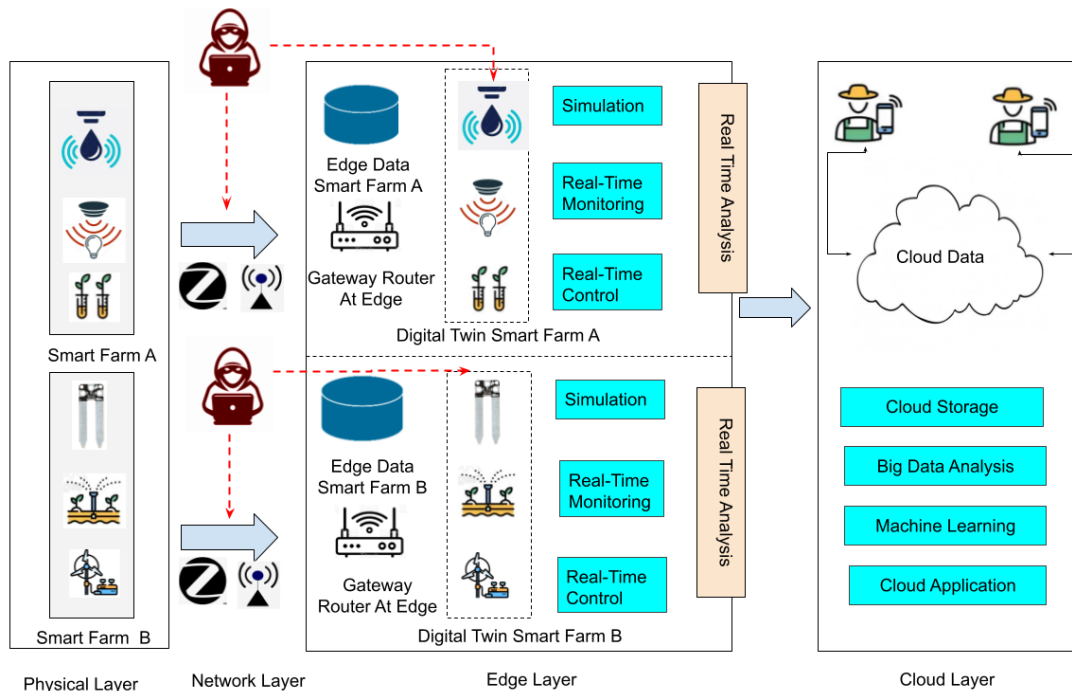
Smart Farm A

Smart Farm B

Physical Layer

Network Layer

Edge Data Smart Farm A

Gateway Router At Edge

Simulation

Real-Time Monitoring

Real-Time Control

Real Time Analysis

Digital Twin Smart Farm A

Edge Data Smart Farm B

Gateway Router At Edge

Simulation

Real-Time Monitoring

Real-Time Control

Real Time Analysis

Digital Twin Smart Farm B

Edge Layer

Cloud Data

Cloud Storage

Big Data Analysis

Machine Learning

Cloud Application

Cloud Layer